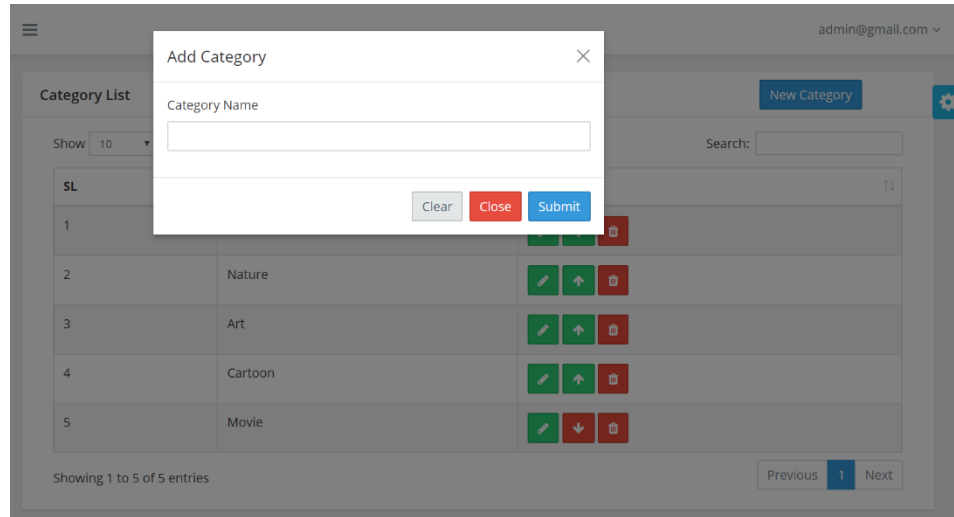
admin@gmail.com

Category List

New Category

Show 10

Search:

| SL | | |
|---|---|---|
| 1 | | |
| 2 | Nature | |
| 3 | Art | |
| 4 | Cartoon | |
| 5 | Movie | |

Showing 1 to 5 of 5 entries

Previous 1 Next

Add Category

×

Category Name

Clear Close Submit